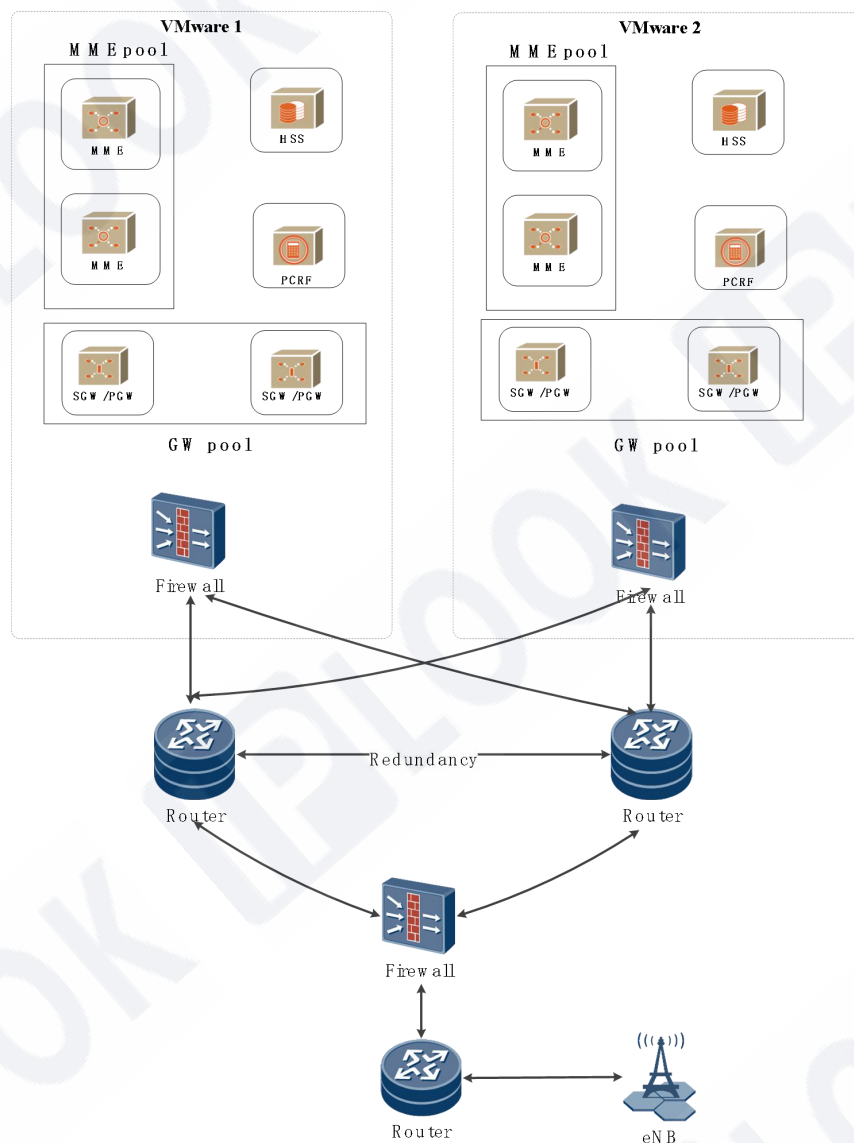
VMware 1

MMEpool

MME

MME

HSS

PCRF

SGW/PGW

SGW/PGW

GW pool

VMware 2

MMEpool

MME

MME

HSS

PCRF

SGW/PGW

SGW/PGW

GW pool

Firewall

Firewall

Router

Redundancy

Router

Firewall

Router

eNB